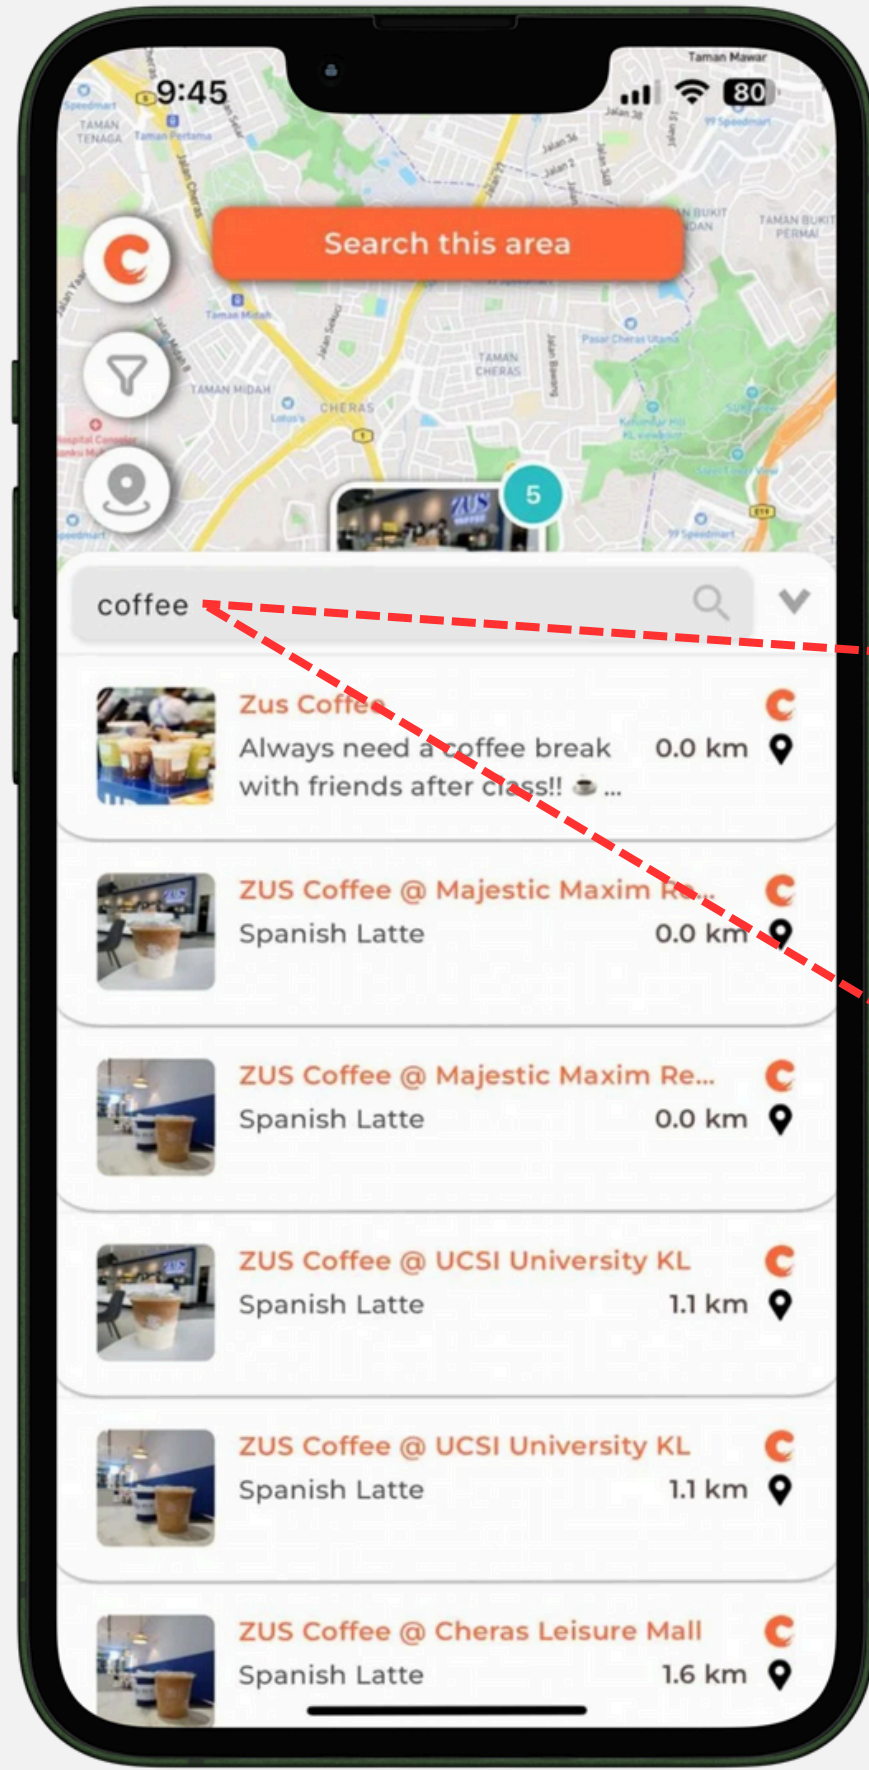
9:45

80

Search this area

TAMAN TENAGA

TAMAN MIDAH

CHERAS

TAMAN CHERAS

TAMAN BUKIT PERMAI

Taman Mawar

5

coffee

Zus Coffee
Always need a coffee break with friends after class!! ☕ ...
0.0 km

ZUS Coffee @ Majestic Maxim Re...
Spanish Latte
0.0 km

ZUS Coffee @ Majestic Maxim Re...
Spanish Latte
0.0 km

ZUS Coffee @ UCSI University KL
Spanish Latte
1.1 km

ZUS Coffee @ UCSI University KL
Spanish Latte
1.1 km

ZUS Coffee @ Cheras Leisure Mall
Spanish Latte
1.6 km